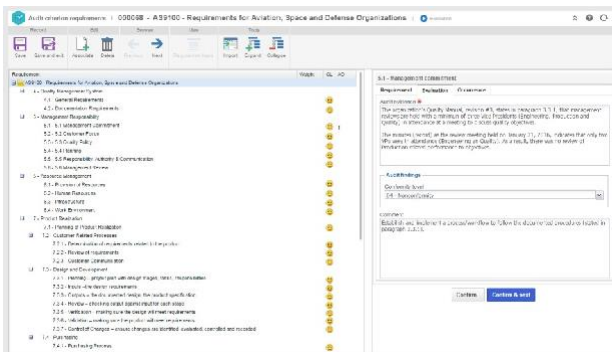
Audit criterion requirements | 000068 - AS9100 - Requirements for Aviation, Space and Defense Organizations |

Save | Save and exit | Associate | Delete | Previous | Next | Requirement form | Import | Expand | Collapse

Requirement | Weight | OL | AD

AS9100 - Requirements for Aviation, Space and Defense Organization
4 - Quality Management System
4.1 - General Requirements
4.2 - Documentation Requirements
5 - Management Responsibility
5.1 - Management Commitment
5.2 - 5.2 Customer Focus
5.3 - 5.3 Quality Policy
5.4 - 5.4 Planning
5.5 - 5.5 Responsibility, Authority & Communication
5.6 - 5.6 Management Review
6 - Resource Management
6.1 - Provision of Resources
6.2 - Human Resources
6.3 - Infrastructure
6.4 - Work Environment
7 - Product Realization
7.1 - Planning of Product Realization
7.2 - Customer Related Processes
7.2.1 - Determination of requirements related to the product
7.2.2 - Review of requirements
7.2.3 - Customer Communication
7.3 - Design and Development
7.3.1 - Planning - plan, control design changes, define responsibilities
7.3.2 - Inputs - determine requirements
7.3.3 - Outputs - be documented, meet the product specifications
7.3.4 - Review - checking output against input at each stage
7.3.5 - Verification - making sure the design meets requirements
7.3.6 - Validation - making sure the product will meet requirements
7.3.7 - Control of Changes - ensure changes are identified, evaluated, controlled and recorded
7.4 - Purchasing
7.4.1 - Purchasing Process

5.1 - Management Commitment

Requirement | Evaluation | Occurrences

Audit evidence
The organization's Quality Manual, revision #3, states in paragraph 5.5.1, that management reviews be held with a minimum of three Vice Presidents (Engineering, Production and Quality), in attendance at a meeting to discuss quality objectives.

The minutes (record) of the review meeting held on January 21, 2016, indicates that only the VPs were in attendance (Engineering and Quality). As a result, there was no review of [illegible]

Audit findings
Conformity level
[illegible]

Comment
Establish and implement a process/workflow to follow the documented procedure stated in paragraph 5.5.1.

Confirm | Confirm & next